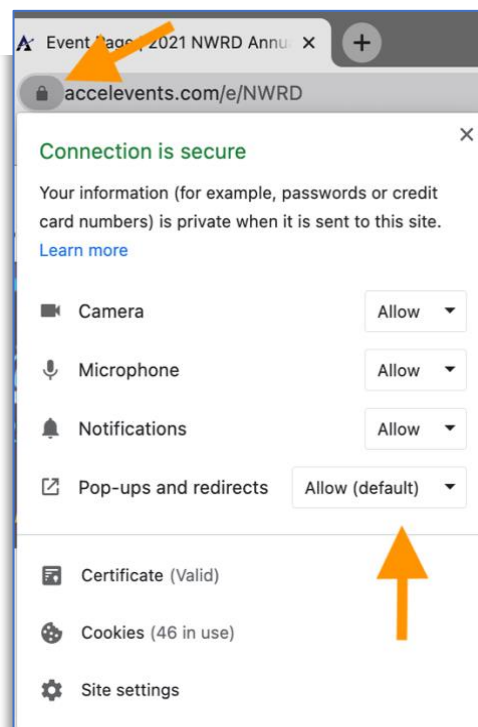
Event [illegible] | 2021 NWRD Annu ×

accelevents.com/e/NWRD

×

Connection is secure

Your information (for example, passwords or credit card numbers) is private when it is sent to this site. Learn more

Camera Allow

Microphone Allow

Notifications Allow

Pop-ups and redirects Allow (default)

Certificate (Valid)

Cookies (46 in use)

Site settings